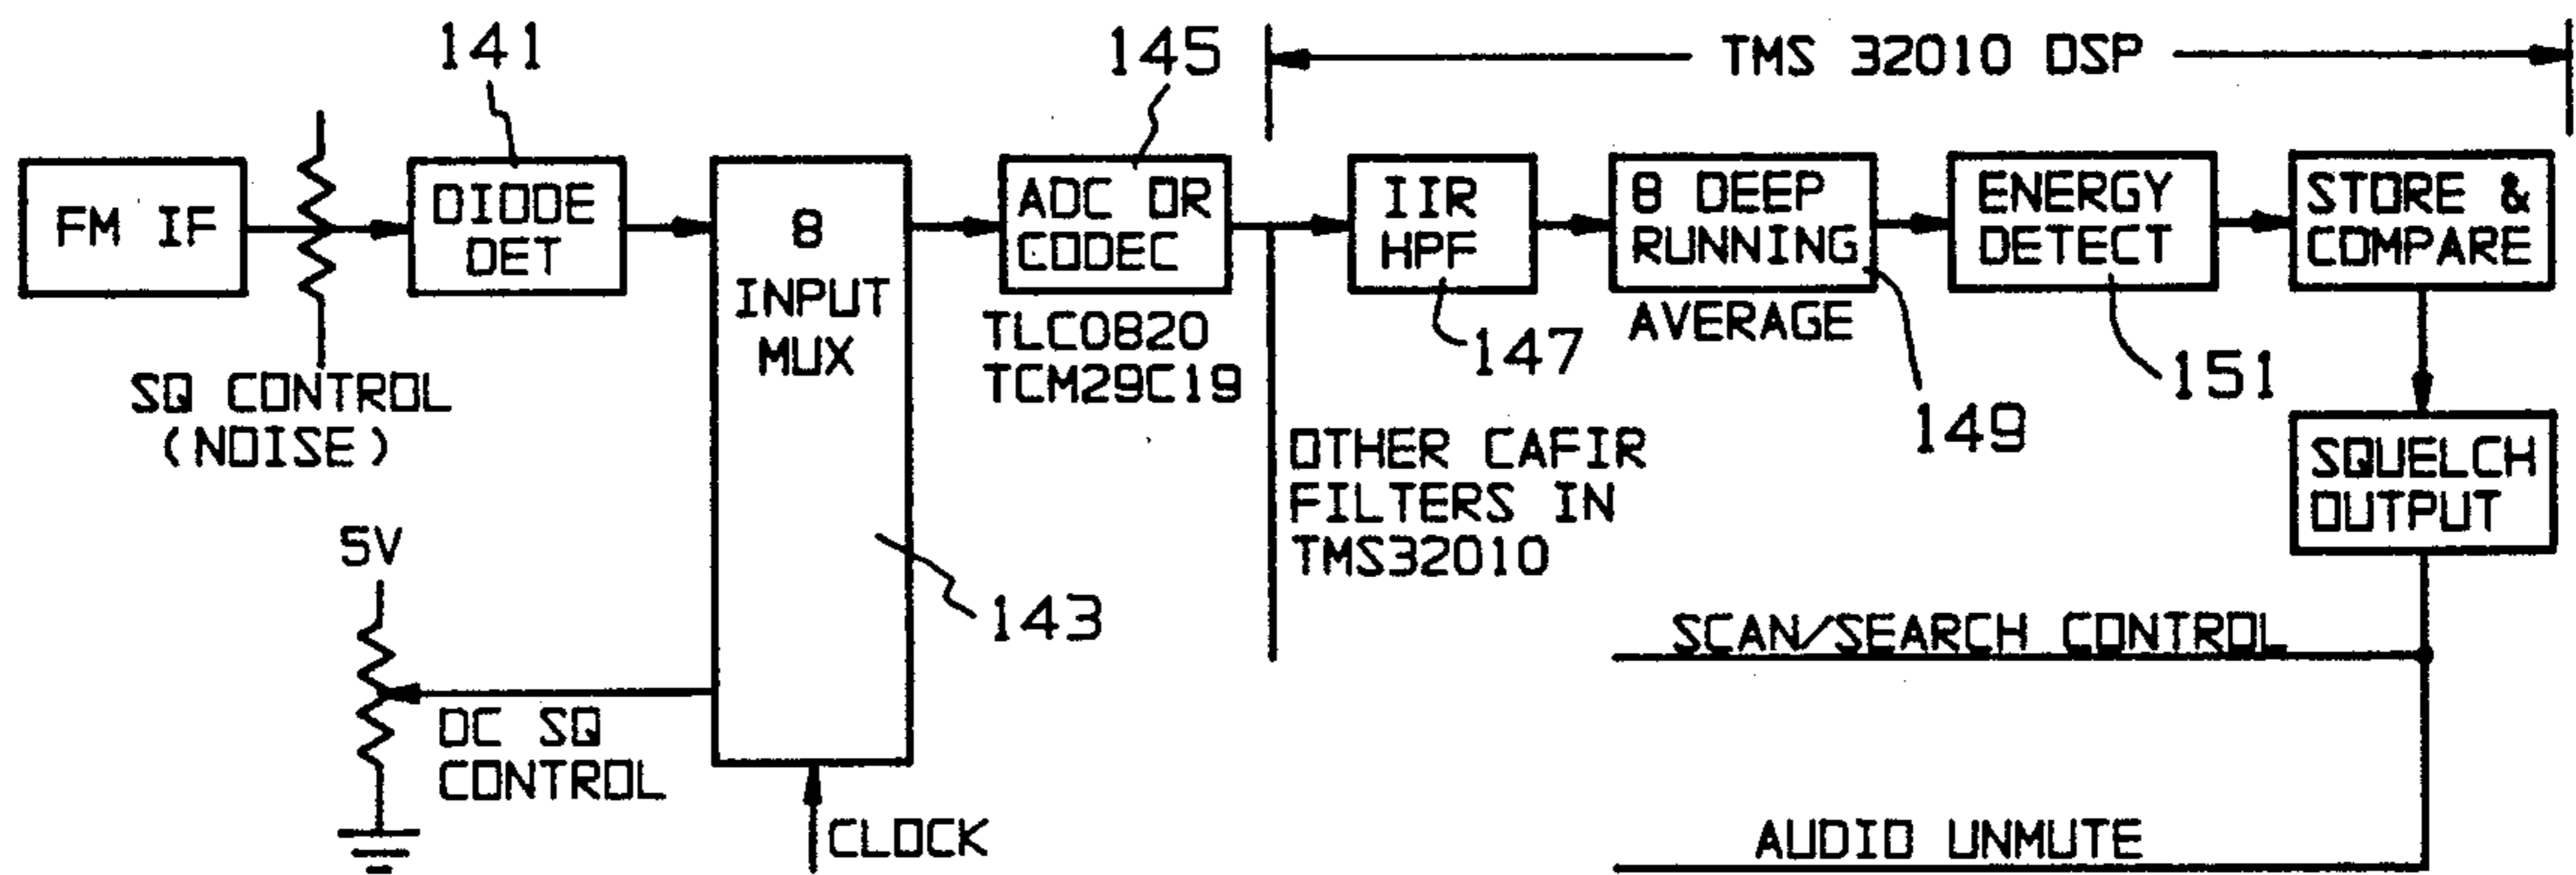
141

145

TMS 32010 DSP

FM IF

DIODE DET

8 INPUT MUX

ADC OR CODEC

IIR HPF

8 DEEP RUNNING AVERAGE

ENERGY DETECT

STORE & COMPARE

SQ CONTROL (NOISE)

TLC0820 TCM29C19

147

149

151

SQUELCH OUTPUT

OTHER CAFIR FILTERS IN TMS32010

5V

143

SCAN/SEARCH CONTROL

DC SQ CONTROL

CLOCK

AUDIO UNMUTE